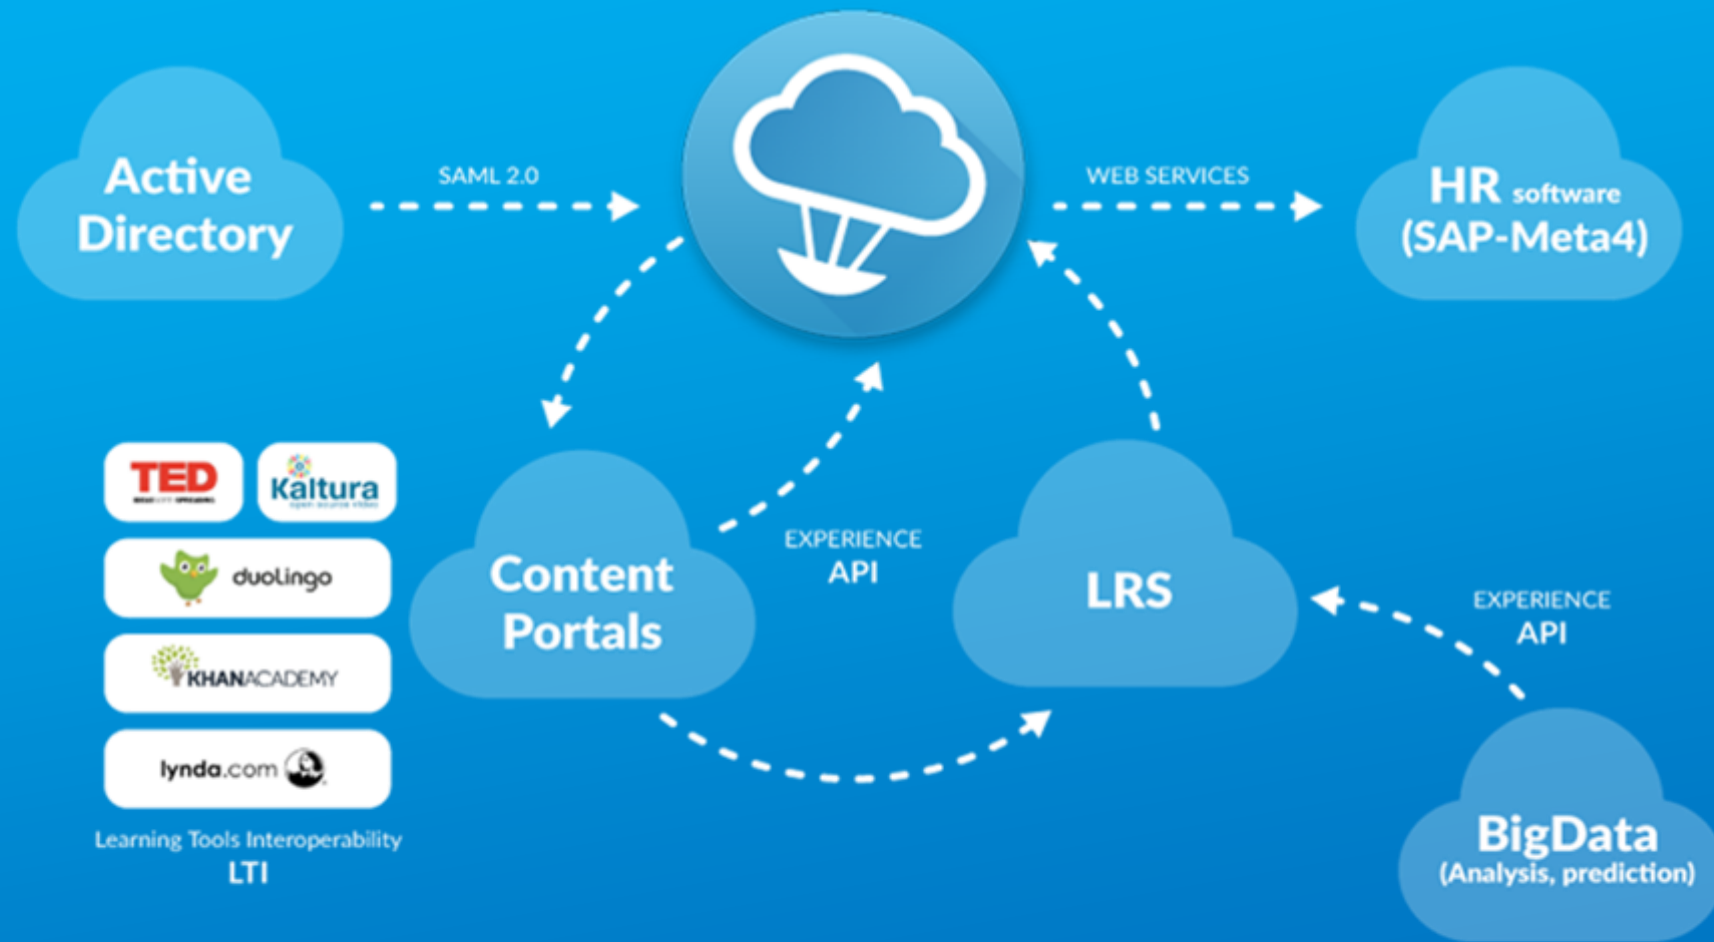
Active Directory

SAML 2.0

WEB SERVICES

HR software (SAP-Meta4)

TED

Kaltura

duolingo

KHANACADEMY

lynda.com

Learning Tools Interoperability
LTI

Content Portals

EXPERIENCE API

LRS

EXPERIENCE API

BigData
(Analysis, prediction)